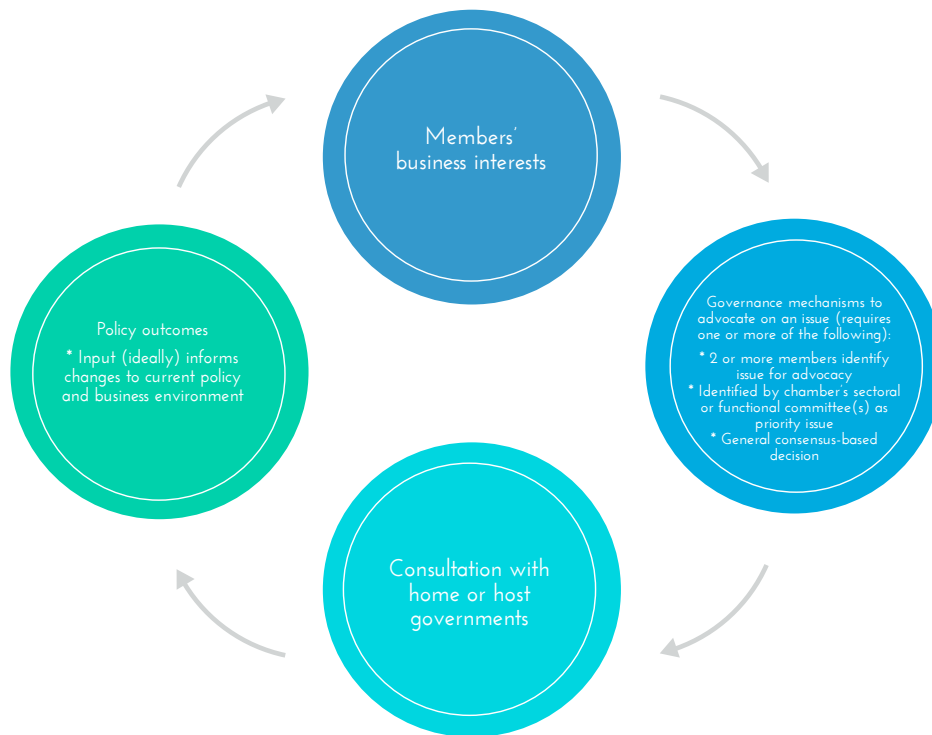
Members' business interests

Governance mechanisms to advocate on an issue (requires one or more of the following):
* 2 or more members identify issue for advocacy
* Identified by chamber's sectoral or functional committee(s) as priority issue
* General consensus-based decision

Consultation with home or host governments

Policy outcomes
* Input (ideally) informs changes to current policy and business environment